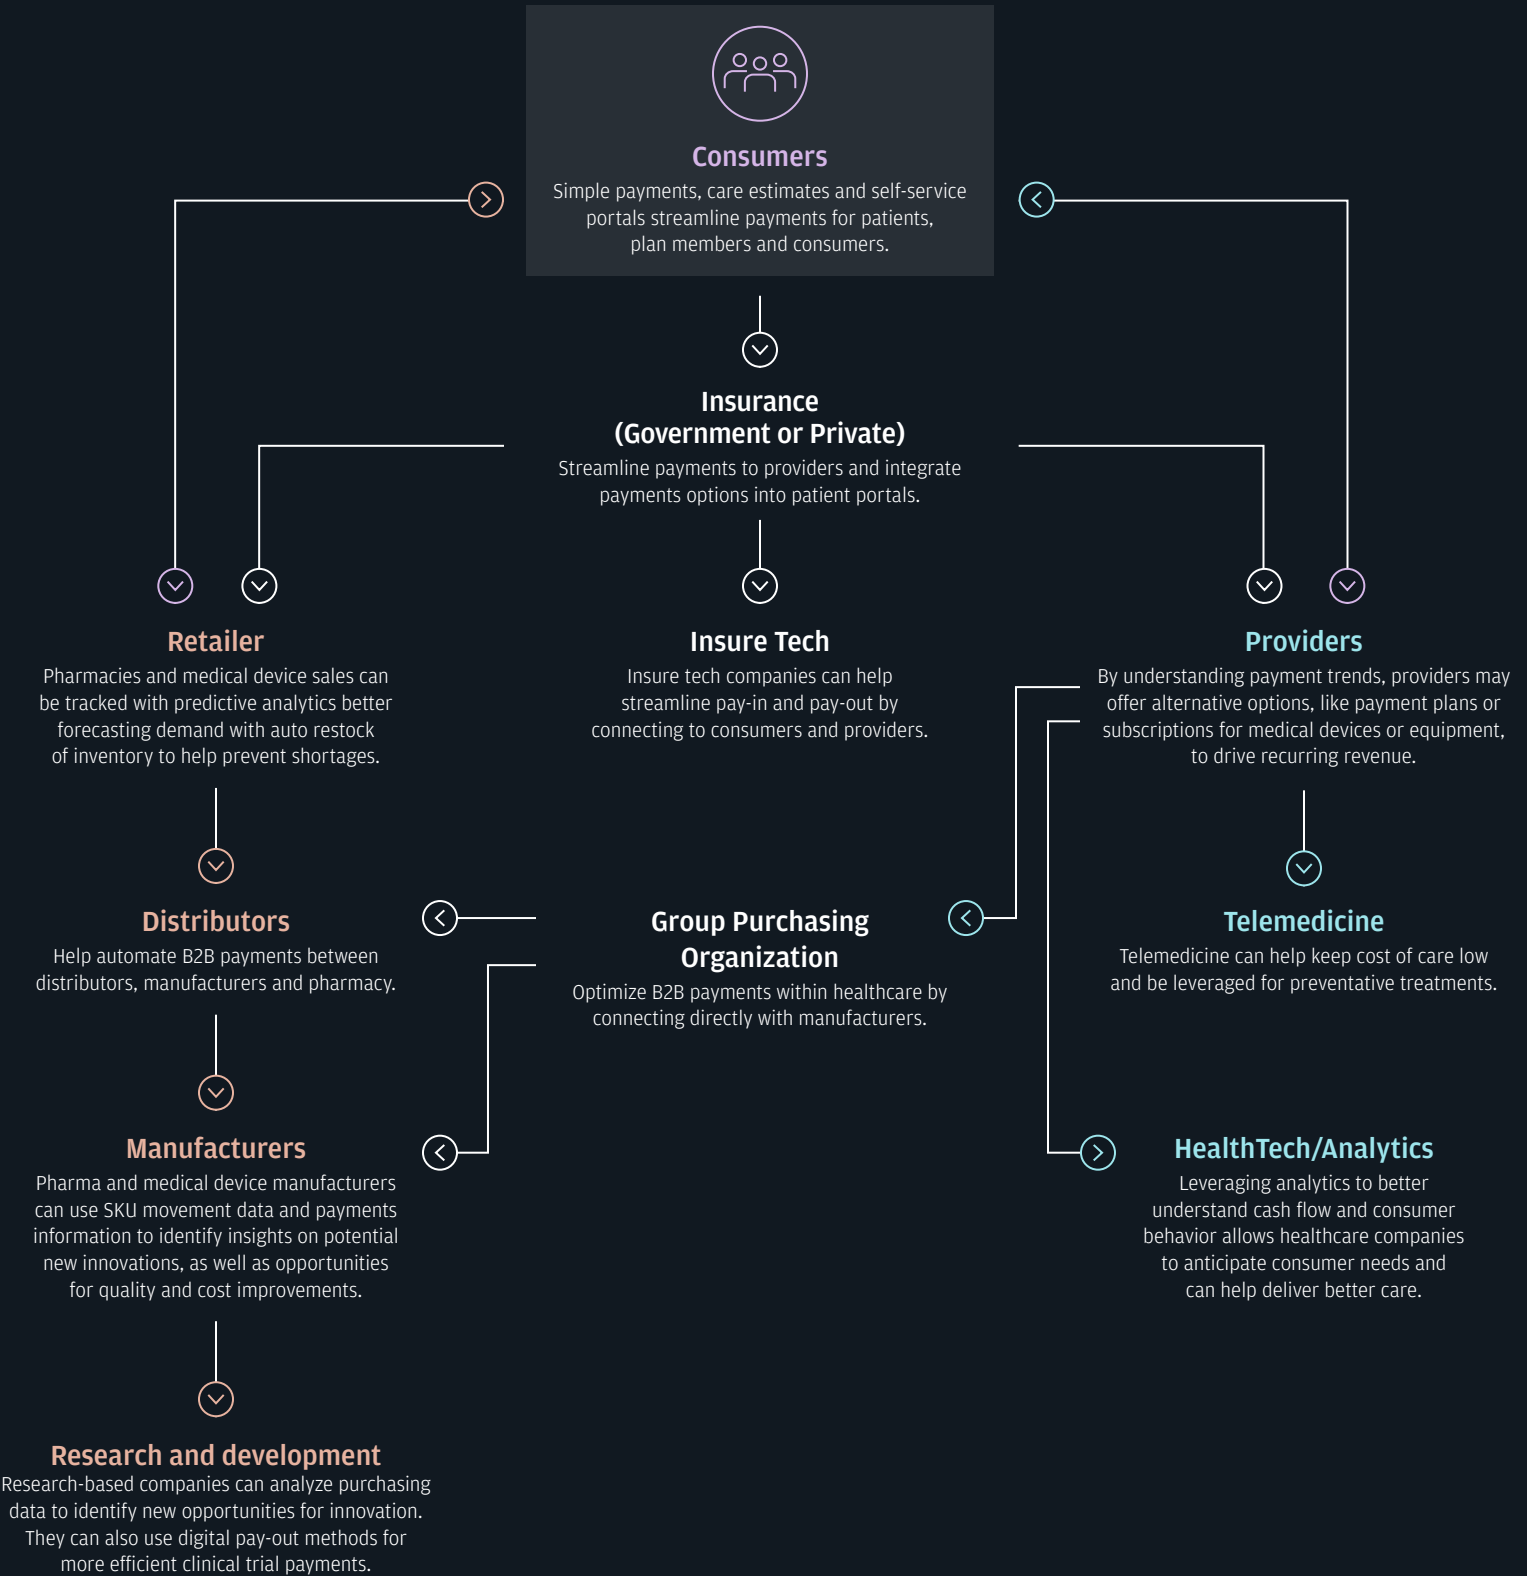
Consumers
Simple payments, care estimates and self-service portals streamline payments for patients, plan members and consumers.

Insurance
(Government or Private)
Streamline payments to providers and integrate payments options into patient portals.

Retailer
Pharmacies and medical device sales can be tracked with predictive analytics better forecasting demand with auto restock of inventory to help prevent shortages.

Insure Tech
Insure tech companies can help streamline pay-in and pay-out by connecting to consumers and providers.

Providers
By understanding payment trends, providers may offer alternative options, like payment plans or subscriptions for medical devices or equipment, to drive recurring revenue.

Distributors
Help automate B2B payments between distributors, manufacturers and pharmacy.

Group Purchasing Organization
Optimize B2B payments within healthcare by connecting directly with manufacturers.

Telemedicine
Telemedicine can help keep cost of care low and be leveraged for preventative treatments.

Manufacturers
Pharma and medical device manufacturers can use SKU movement data and payments information to identify insights on potential new innovations, as well as opportunities for quality and cost improvements.

HealthTech/Analytics
Leveraging analytics to better understand cash flow and consumer behavior allows healthcare companies to anticipate consumer needs and can help deliver better care.

Research and development
Research-based companies can analyze purchasing data to identify new opportunities for innovation. They can also use digital pay-out methods for more efficient clinical trial payments.